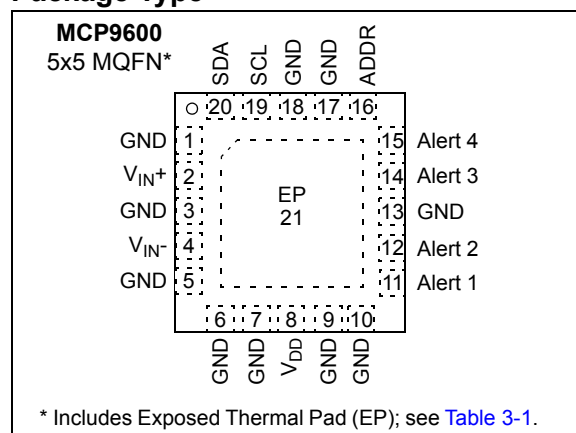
Package Type

MCP9600
5x5 MQFN*

SDA SCL GND GND ADDR
20 19 18 17 16

GND 1
$V_{IN}$+ 2
GND 3
$V_{IN}$- 4
GND 5

EP
21

15 Alert 4
14 Alert 3
13 GND
12 Alert 2
11 Alert 1

6 7 8 9 10
GND GND $V_{DD}$ GND GND

* Includes Exposed Thermal Pad (EP); see Table 3-1.